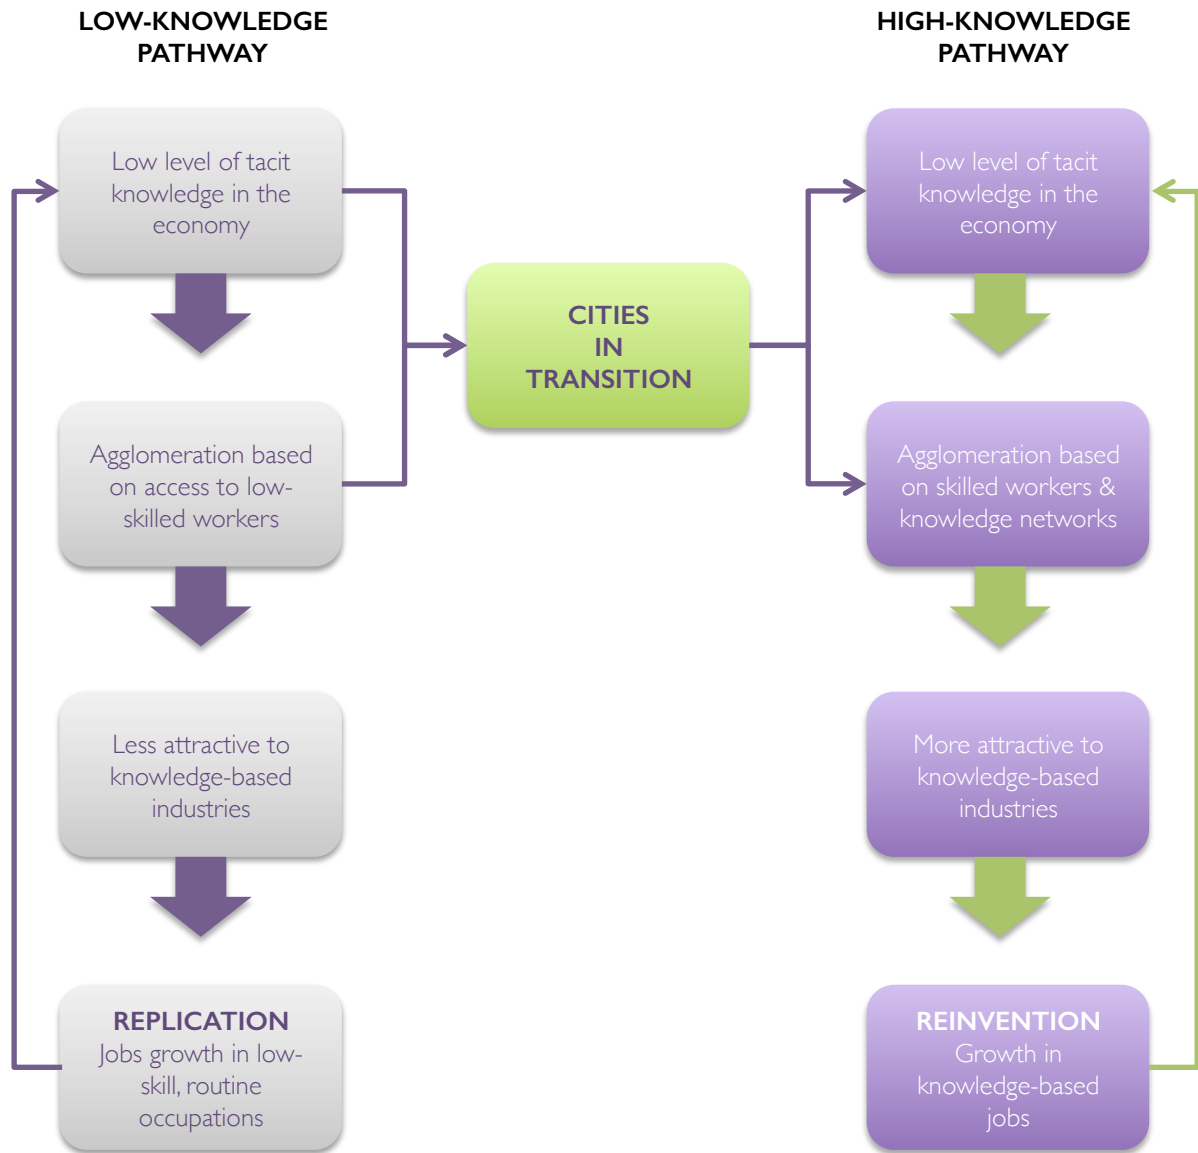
LOW-KNOWLEDGE PATHWAY

HIGH-KNOWLEDGE PATHWAY

Low level of tacit knowledge in the economy

Agglomeration based on access to low-skilled workers

Less attractive to knowledge-based industries

REPLICATION
Jobs growth in low-skill, routine occupations

CITIES IN TRANSITION

Low level of tacit knowledge in the economy

Agglomeration based on skilled workers & knowledge networks

More attractive to knowledge-based industries

REINVENTION
Growth in knowledge-based jobs